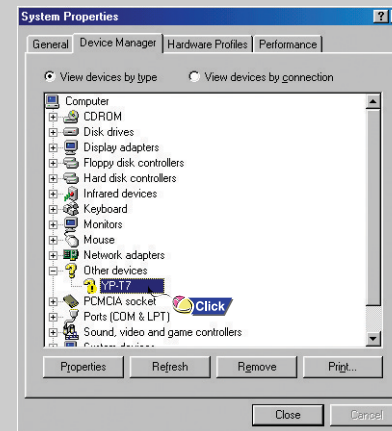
System Properties

General | Device Manager | Hardware Profiles | Performance

View devices by type
View devices by connection

Computer
CDROM
Disk drives
Display adapters
Floppy disk controllers
Hard disk controllers
Infrared devices
Keyboard
Monitors
Mouse
Network adapters
Other devices
YP-T7
PCMCIA socket
Ports (COM & LPT)
Sound, video and game controllers
System devices

Click

Properties
Refresh
Remove
Print...

Close
Cancel